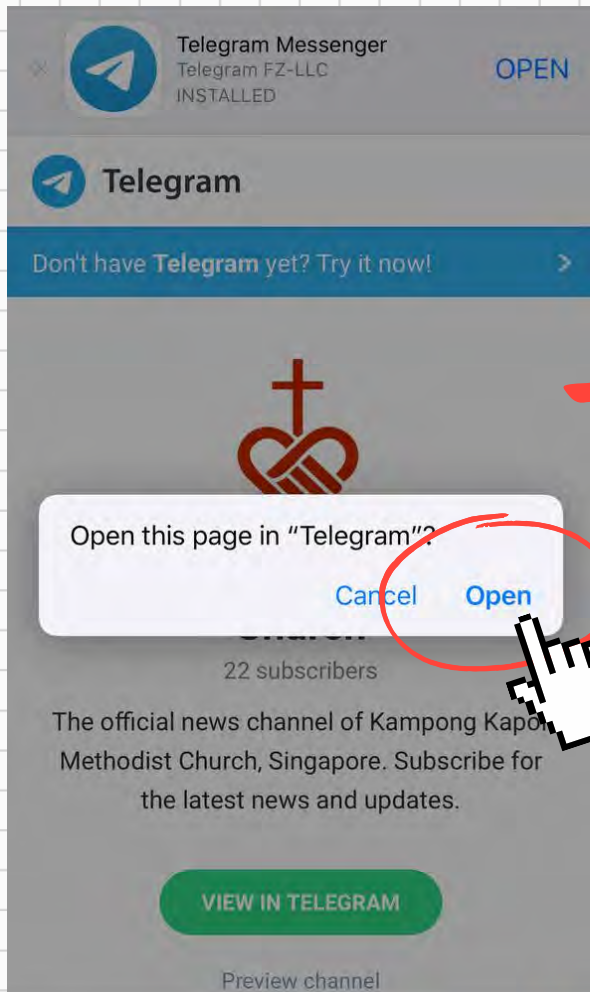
Telegram Messenger
Telegram FZ-LLC
INSTALLED

OPEN

Telegram

Don't have Telegram yet? Try it now!

Open this page in "Telegram"?

Cancel Open

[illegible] Church

22 subscribers

The official news channel of Kampong Kapo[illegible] Methodist Church, Singapore. Subscribe for the latest news and updates.

VIEW IN TELEGRAM

Preview channel